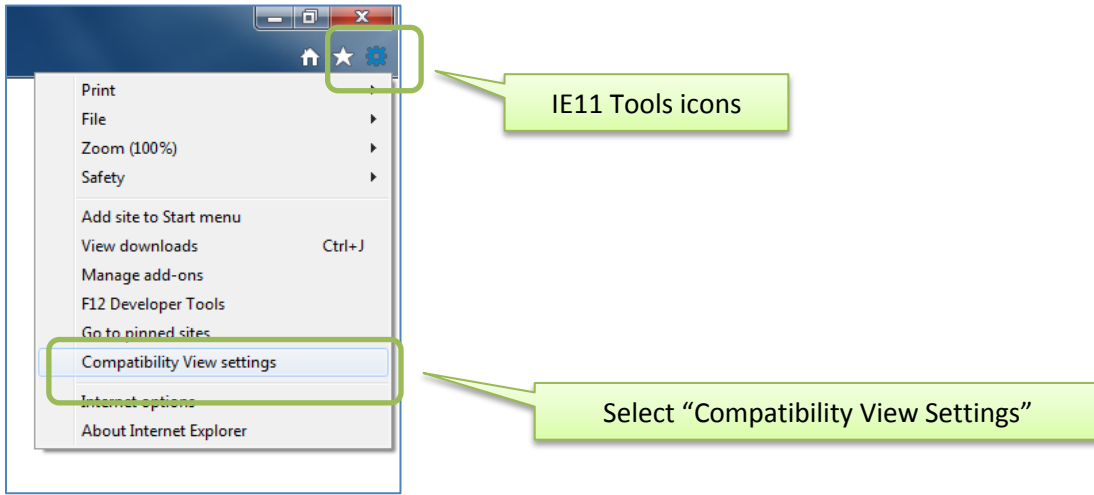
Print
File
Zoom (100%)
Safety
Add site to Start menu
View downloads Ctrl+J
Manage add-ons
F12 Developer Tools
Go to pinned sites
Compatibility View settings
Internet options
About Internet Explorer

IE11 Tools icons

Select “Compatibility View Settings”